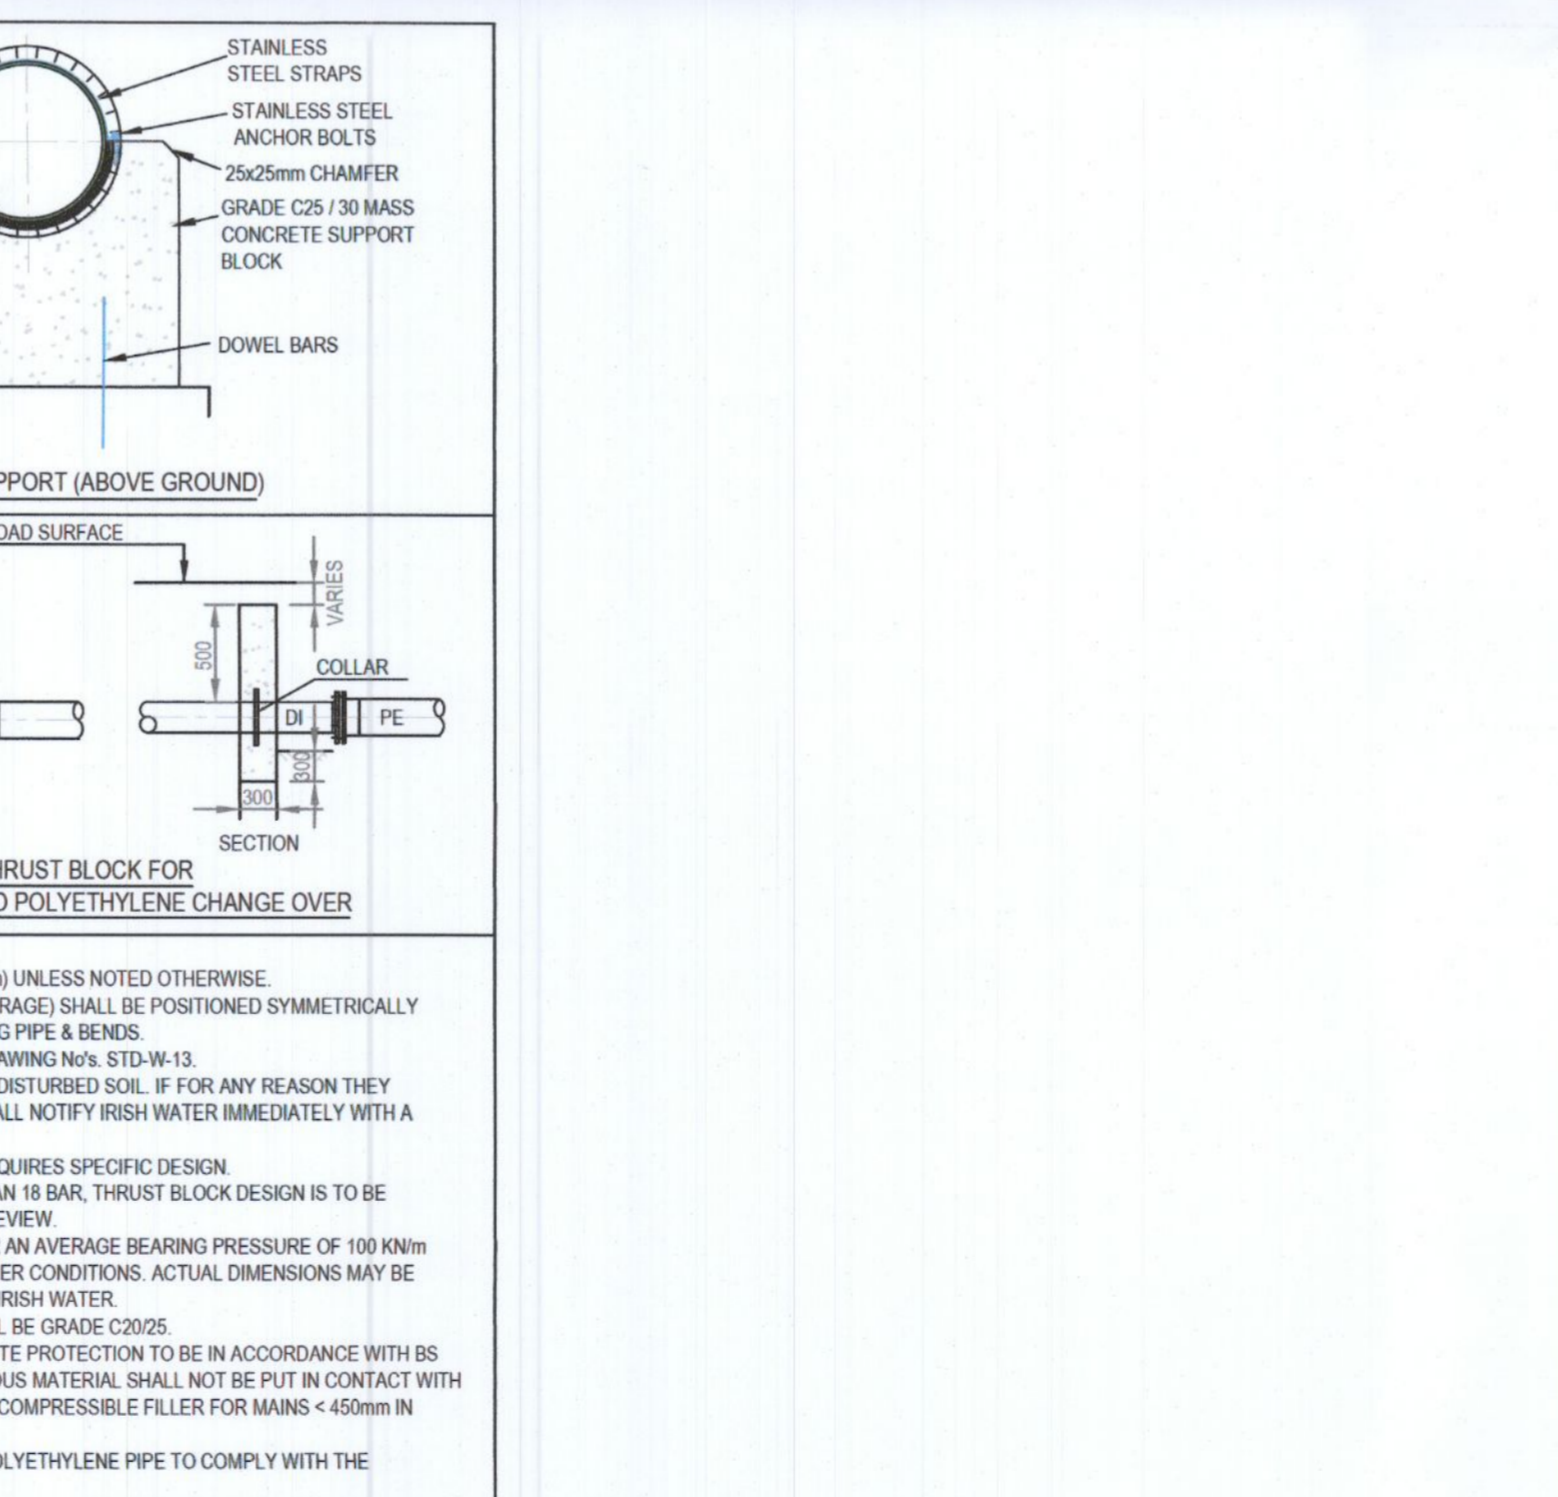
STAINLESS STEEL STRAPS

STAINLESS STEEL ANCHOR BOLTS

25x25mm CHAMFER

GRADE C25 / 30 MASS CONCRETE SUPPORT BLOCK

DOWEL BARS

PPORT (ABOVE GROUND)

DAD SURFACE

VARIES

500

COLLAR

DI

PE

300

300

SECTION

IRUST BLOCK FOR
D POLYETHYLENE CHANGE OVER

) UNLESS NOTED OTHERWISE.
RAGE) SHALL BE POSITIONED SYMMETRICALLY
G PIPE & BENDS.
AWING No's. STD-W-13.
DISTURBED SOIL. IF FOR ANY REASON THEY
ALL NOTIFY IRISH WATER IMMEDIATELY WITH A

QUIRES SPECIFIC DESIGN.
AN 18 BAR, THRUST BLOCK DESIGN IS TO BE
EVIEW.
AN AVERAGE BEARING PRESSURE OF 100 KN/m
ER CONDITIONS. ACTUAL DIMENSIONS MAY BE
RISH WATER.
L BE GRADE C20/25.
TE PROTECTION TO BE IN ACCORDANCE WITH BS
OUS MATERIAL SHALL NOT BE PUT IN CONTACT WITH
COMPRESSIBLE FILLER FOR MAINS < 450mm IN

OLYETHYLENE PIPE TO COMPLY WITH THE